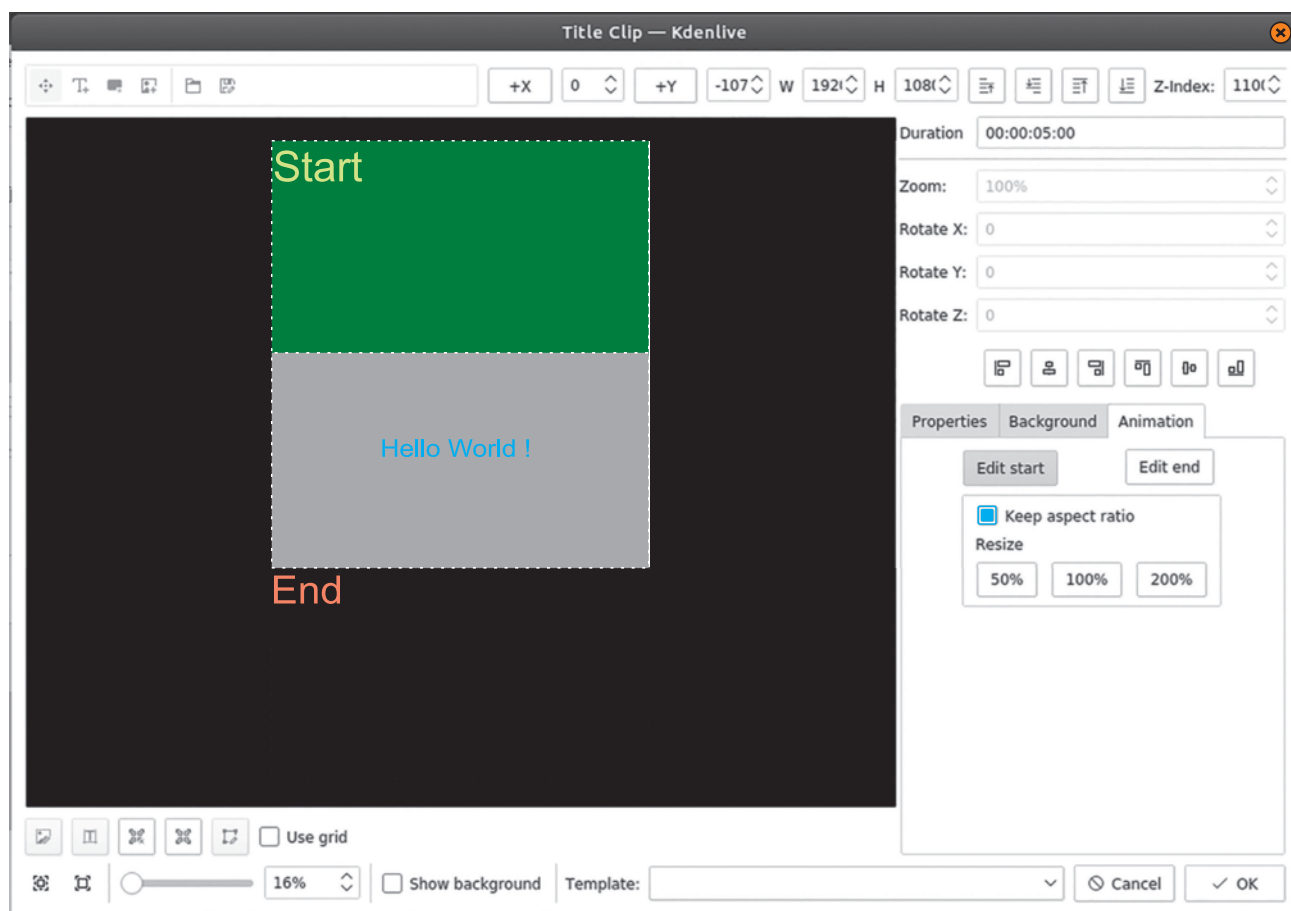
Title Clip — Kdenlive

+X 0 +Y -107 W 192 H 108 Z-Index: 110

Start

Hello World !

End

Duration 00:00:05:00

Zoom: 100%

Rotate X: 0

Rotate Y: 0

Rotate Z: 0

Properties Background Animation

Edit start Edit end

Keep aspect ratio

Resize

50% 100% 200%

Use grid

16% Show background Template: Cancel OK